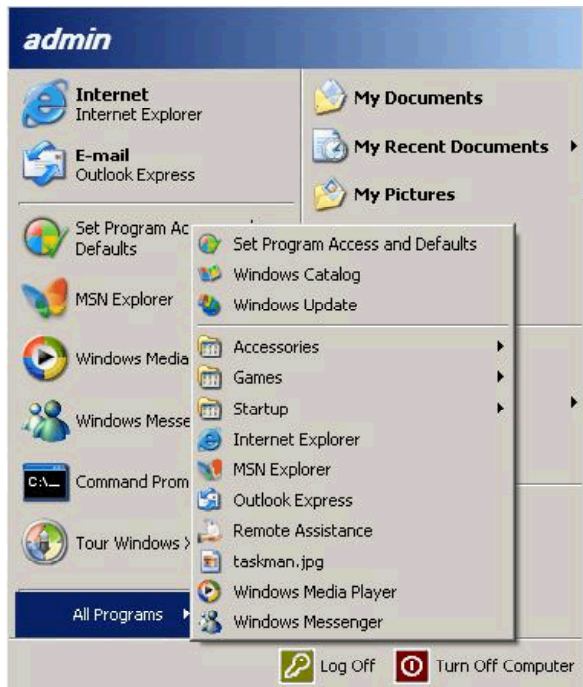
admin

Internet
Internet Explorer

E-mail
Outlook Express

Set Program Ac
Defaults

MSN Explorer

Windows Media

Windows Messe

Command Prom

Tour Windows X

All Programs

My Documents

My Recent Documents

My Pictures

Set Program Access and Defaults
Windows Catalog
Windows Update
Accessories
Games
Startup
Internet Explorer
MSN Explorer
Outlook Express
Remote Assistance
taskman.jpg
Windows Media Player
Windows Messenger

Log Off
Turn Off Computer